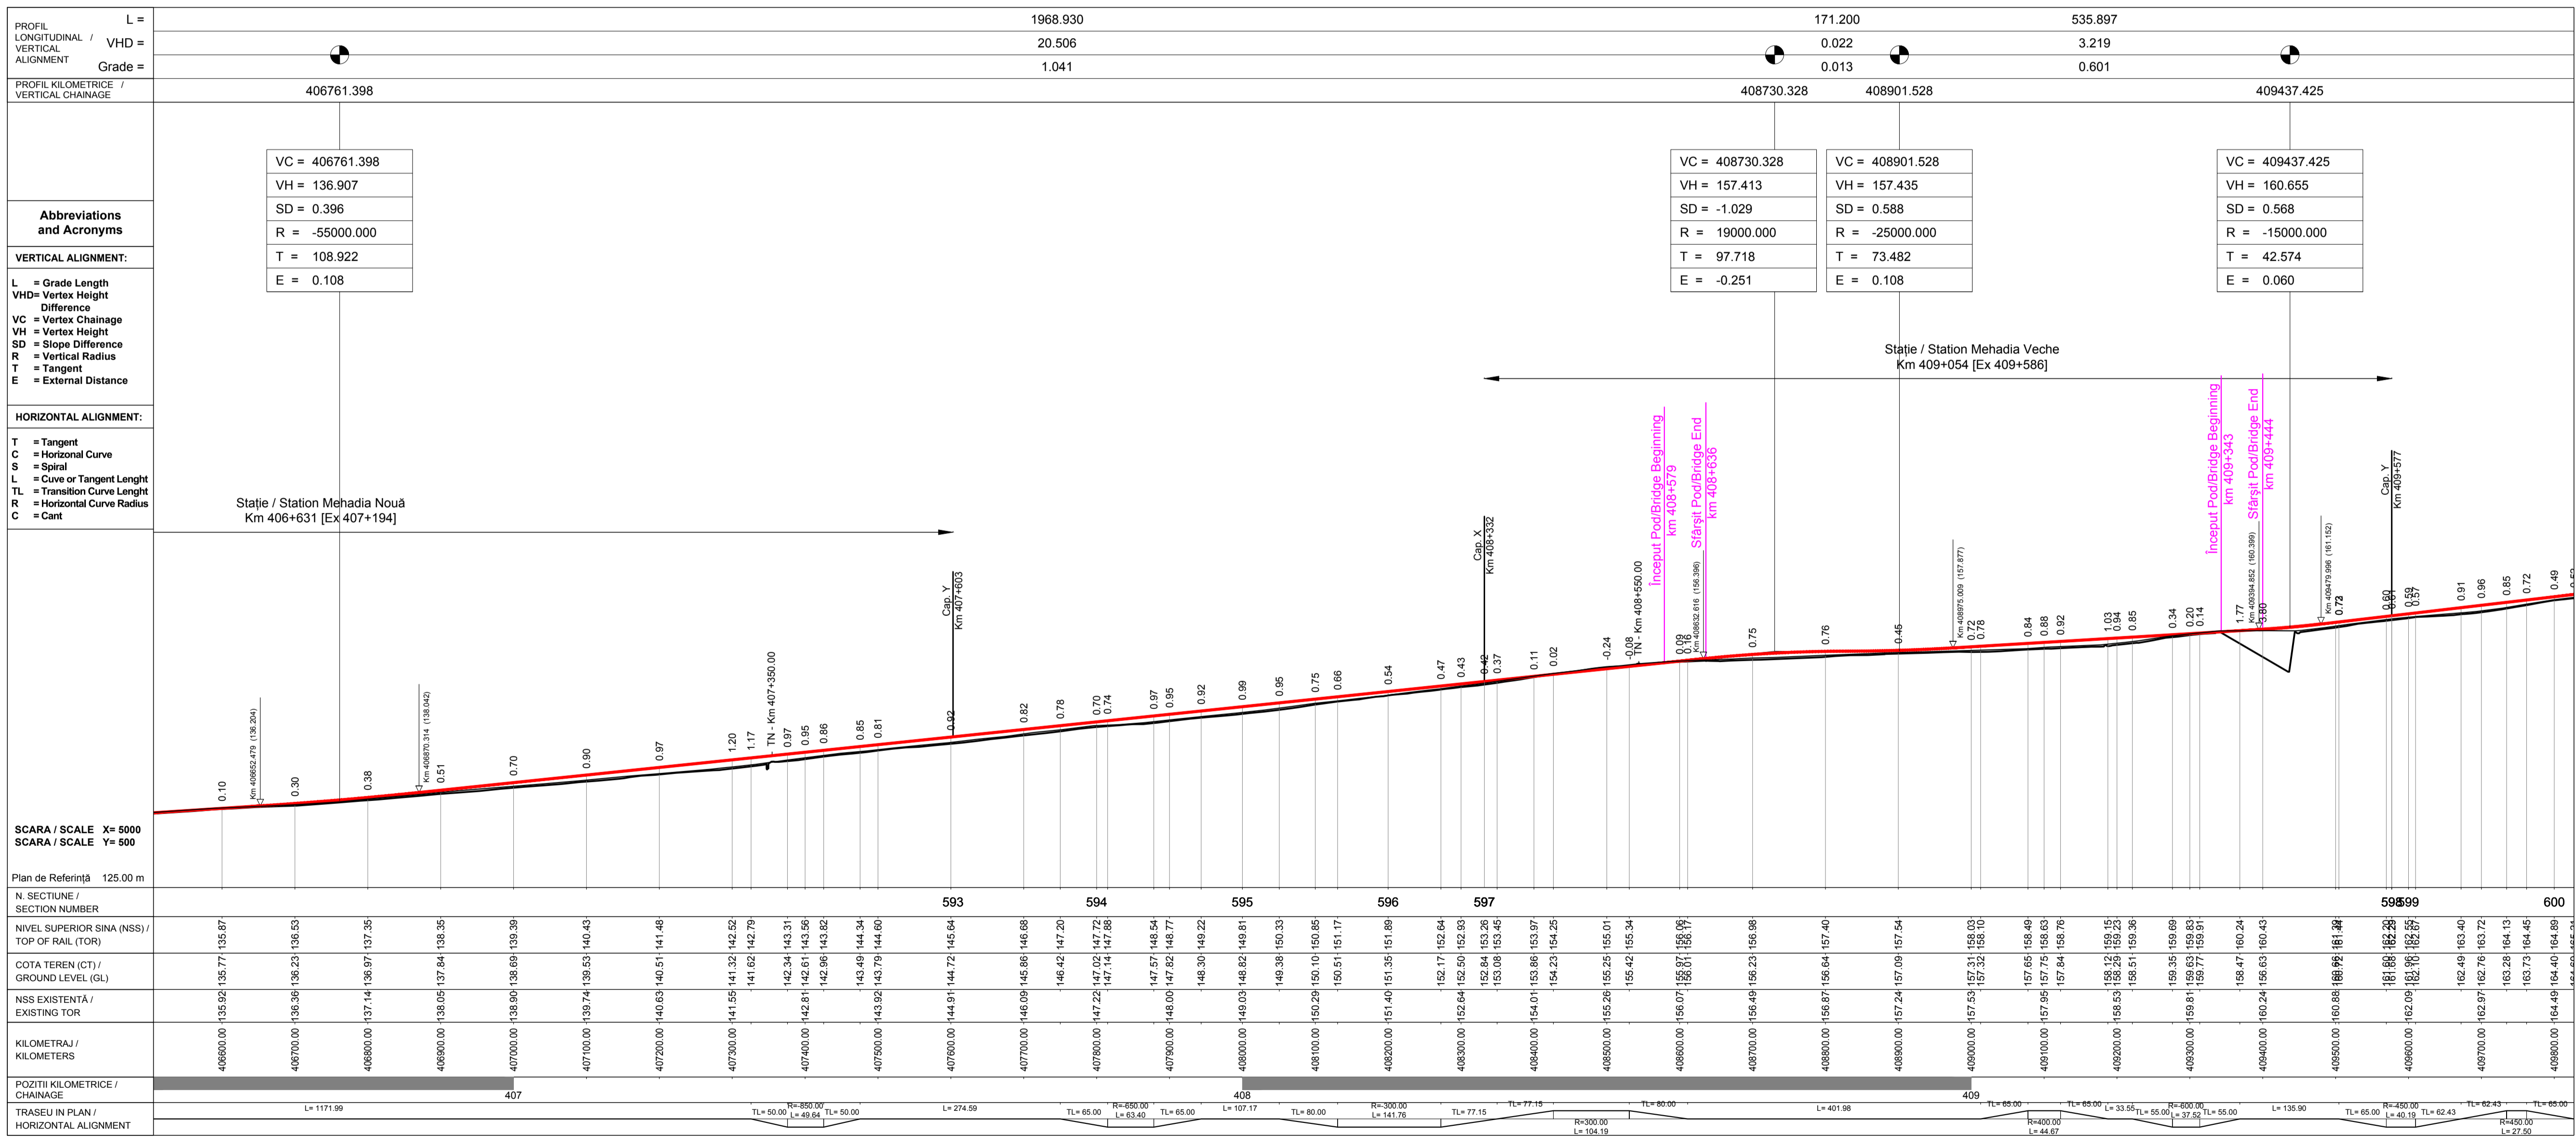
PROFIL LONGITUDINAL / VERTICAL ALIGNMENT
L = 1968.930 171.200 535.897
VHD = 20.506 0.022 3.219
Grade = 1.041 0.013 0.601

PROFIL KILOMETRICE / VERTICAL CHAINAGE
406761.398 408730.328 408901.528 409437.425

| VC = | 406761.398 |
|---|---|
| VH = | 136.907 |
| SD = | 0.396 |
| R = | -55000.000 |
| T = | 108.922 |
| E = | 0.108 |

| VC = | 408730.328 |
|---|---|
| VH = | 157.413 |
| SD = | -1.029 |
| R = | 19000.000 |
| T = | 97.718 |
| E = | -0.251 |

| VC = | 408901.528 |
|---|---|
| VH = | 157.435 |
| SD = | 0.588 |
| R = | -25000.000 |
| T = | 73.482 |
| E = | 0.108 |

| VC = | 409437.425 |
|---|---|
| VH = | 160.655 |
| SD = | 0.568 |
| R = | -15000.000 |
| T = | 42.574 |
| E = | 0.060 |

Abbreviations and Acronyms

VERTICAL ALIGNMENT:
L = Grade Length
VHD= Vertex Height Difference
VC = Vertex Chainage
VH = Vertex Height
SD = Slope Difference
R = Vertical Radius
T = Tangent
E = External Distance

HORIZONTAL ALIGNMENT:
T = Tangent
C = Horizonal Curve
S = Spiral
L = Cuve or Tangent Lenght
TL = Transition Curve Lenght
R = Horizontal Curve Radius
C = Cant

Stație / Station Mehadia Nouă
Km 406+631 [Ex 407+194]

Stație / Station Mehadia Veche
Km 409+054 [Ex 409+586]

Început Pod/Bridge Beginning km 408+579
Sfârșit Pod/Bridge End km 408+636
Început Pod/Bridge Beginning km 409+343
Sfârșit Pod/Bridge End km 409+444

Cap. Y Km 407+603
Cap. X Km 408+332
Cap. Y Km 409+577
TN - Km 407+350.00
TN - Km 408+550.00
Km 406652.479 (136.204)
Km 406870.314 (138.042)
Km 408632.616 (156.396)
Km 408975.009 (157.877)
Km 409394.852 (160.399)
Km 409479.996 (161.152)

0.10 0.30 0.38 0.51 0.70 0.90 0.97 1.20 1.17 0.97 0.95 0.86 0.85 0.81 0.92 0.82 0.78 0.70 0.74 0.97 0.95 0.92 0.99 0.95 0.75 0.66 0.54 0.47 0.43 0.42 0.37 0.11 0.02 -0.24 -0.08 0.09 0.16 0.75 0.76 0.45 0.72 0.78 0.84 0.88 0.92 1.03 0.94 0.85 0.34 0.20 0.14 1.77 0.60 0.72 0.60 0.59 0.57 0.91 0.96 0.85 0.72 0.49

SCARA / SCALE X= 5000
SCARA / SCALE Y= 500

Plan de Referință 125.00 m

N. SECTIUNE / SECTION NUMBER: 593 594 595 596 597 598 599 600

NIVEL SUPERIOR SINA (NSS) / TOP OF RAIL (TOR): 135.87 136.53 137.35 138.35 139.39 140.43 141.48 142.52 142.79 143.31 143.56 143.82 144.34 144.60 145.64 146.68 147.20 147.72 147.88 148.54 148.77 149.22 149.81 150.33 150.85 151.17 151.89 152.64 152.93 153.26 153.45 153.97 154.25 155.01 155.34 156.06 156.17 156.98 157.40 157.54 158.03 158.10 158.49 158.63 158.76 159.15 159.23 159.36 159.69 159.83 159.91 160.24 160.43 161.39 162.29 162.55 162.67 163.40 163.72 164.13 164.45 164.89

COTA TEREN (CT) / GROUND LEVEL (GL): 135.77 136.23 136.97 137.84 138.69 139.53 140.51 141.32 141.62 142.34 142.61 142.96 143.49 143.79 144.72 145.86 146.42 147.02 147.14 147.57 147.82 148.30 148.82 149.38 150.10 150.51 151.35 152.17 152.50 152.84 153.08 153.86 154.23 155.25 155.42 155.97 156.01 156.23 156.64 157.09 157.31 157.32 157.65 157.75 157.84 158.12 158.29 158.51 159.35 159.63 159.77 158.47 156.63 160.66 161.69 162.10 162.49 162.76 163.28 163.73 164.40

NSS EXISTENTĂ / EXISTING TOR: 135.92 136.36 137.14 138.05 138.90 139.74 140.63 141.55 142.81 143.92 144.91 146.09 147.22 148.00 149.03 150.29 151.40 152.64 154.01 155.26 156.07 156.49 156.87 157.24 157.53 157.95 158.53 159.81 160.24 160.88 162.09 162.97 164.49

KILOMETRAJ / KILOMETERS: 406600.00 406700.00 406800.00 406900.00 407000.00 407100.00 407200.00 407300.00 407400.00 407500.00 407600.00 407700.00 407800.00 407900.00 408000.00 408100.00 408200.00 408300.00 408400.00 408500.00 408600.00 408700.00 408800.00 408900.00 409000.00 409100.00 409200.00 409300.00 409400.00 409500.00 409600.00 409700.00 409800.00

POZITII KILOMETRICE / CHAINAGE: 407 408 409

TRASEU IN PLAN / HORIZONTAL ALIGNMENT: L= 1171.99 TL= 50.00 R=-850.00 L= 49.64 TL= 50.00 L= 274.59 TL= 65.00 R=-650.00 L= 63.40 TL= 65.00 L= 107.17 TL= 80.00 R=-300.00 L= 141.76 TL= 77.15 TL= 77.15 R=300.00 L= 104.19 TL= 80.00 L= 401.98 TL= 65.00 R=400.00 L= 44.67 TL= 65.00 L= 33.55 TL= 55.00 R=-600.00 L= 37.52 TL= 55.00 L= 135.90 TL= 65.00 R=-450.00 L= 40.19 TL= 62.43 TL= 62.43 R=450.00 L= 27.50 TL= 65.00